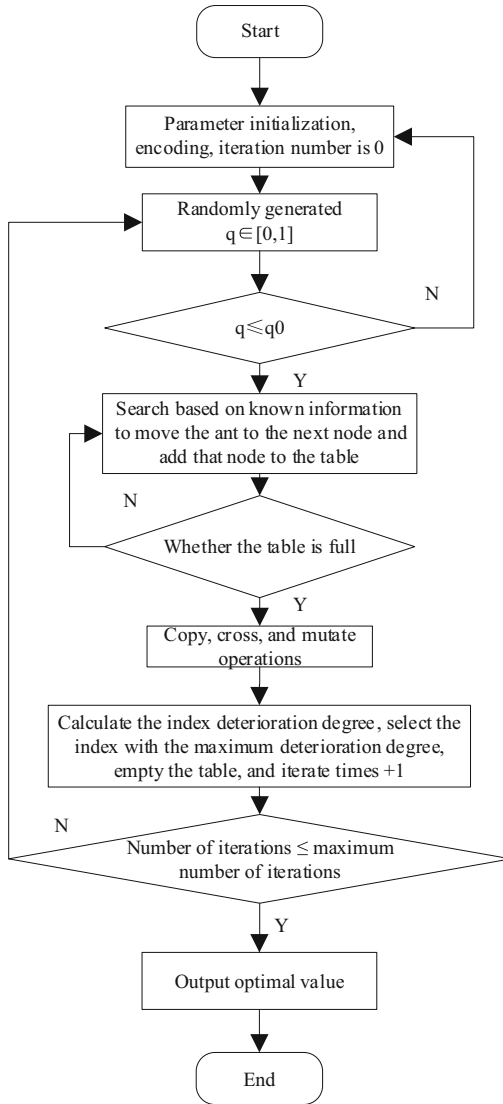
Start

Parameter initialization, encoding, iteration number is 0

Randomly generated $q \in [0,1]$

N

$q \leqslant q0$

Y

Search based on known information to move the ant to the next node and add that node to the table

N

Whether the table is full

Y

Copy, cross, and mutate operations

Calculate the index deterioration degree, select the index with the maximum deterioration degree, empty the table, and iterate times +1

N

Number of iterations ≤ maximum number of iterations

Y

Output optimal value

End